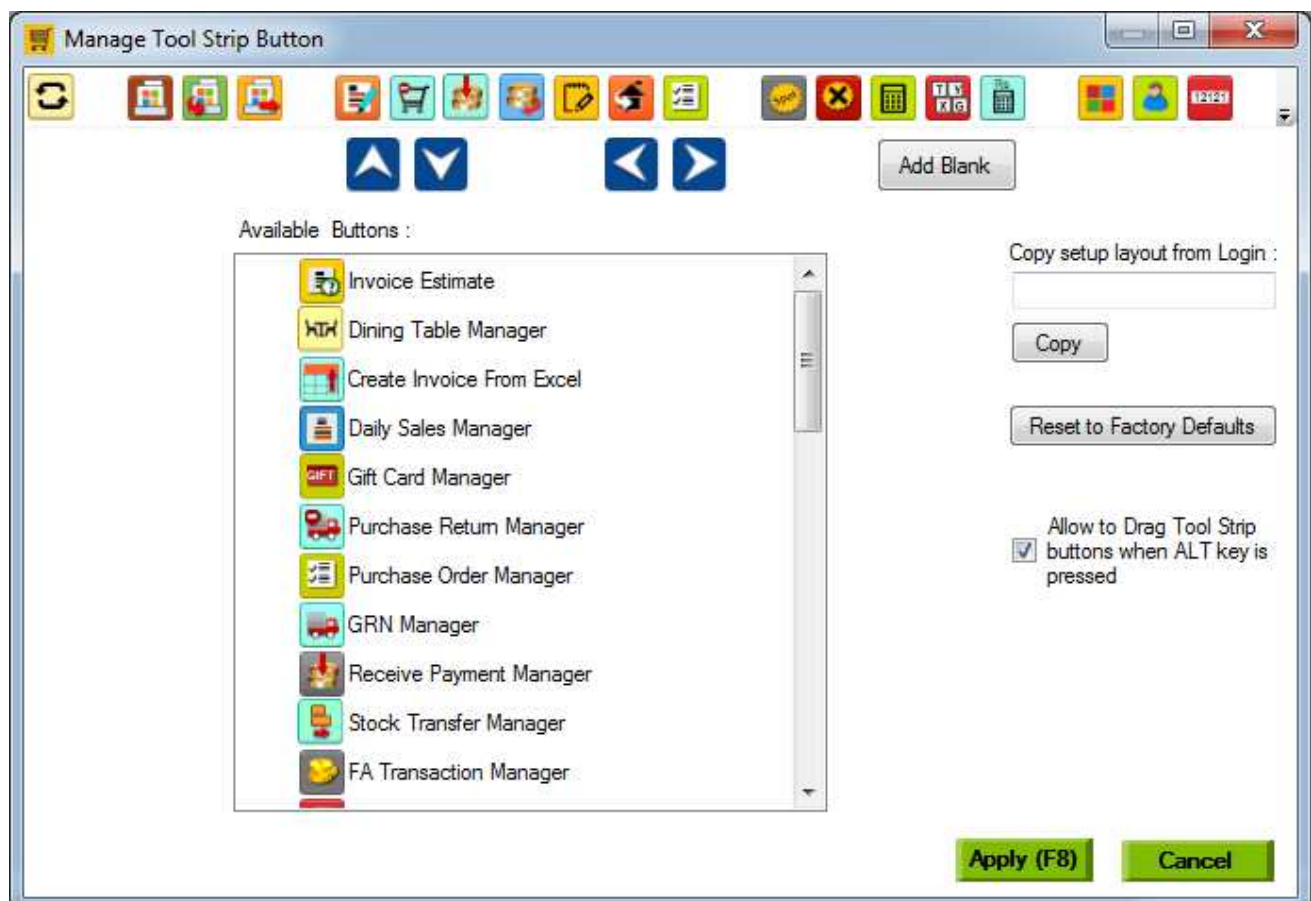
Manage Tool Strip Button

Add Blank

Available Buttons :

Invoice Estimate
Dining Table Manager
Create Invoice From Excel
Daily Sales Manager
Gift Card Manager
Purchase Return Manager
Purchase Order Manager
GRN Manager
Receive Payment Manager
Stock Transfer Manager
FA Transaction Manager

Copy setup layout from Login :

Copy

Reset to Factory Defaults

Allow to Drag Tool Strip buttons when ALT key is pressed

Apply (F8)

Cancel